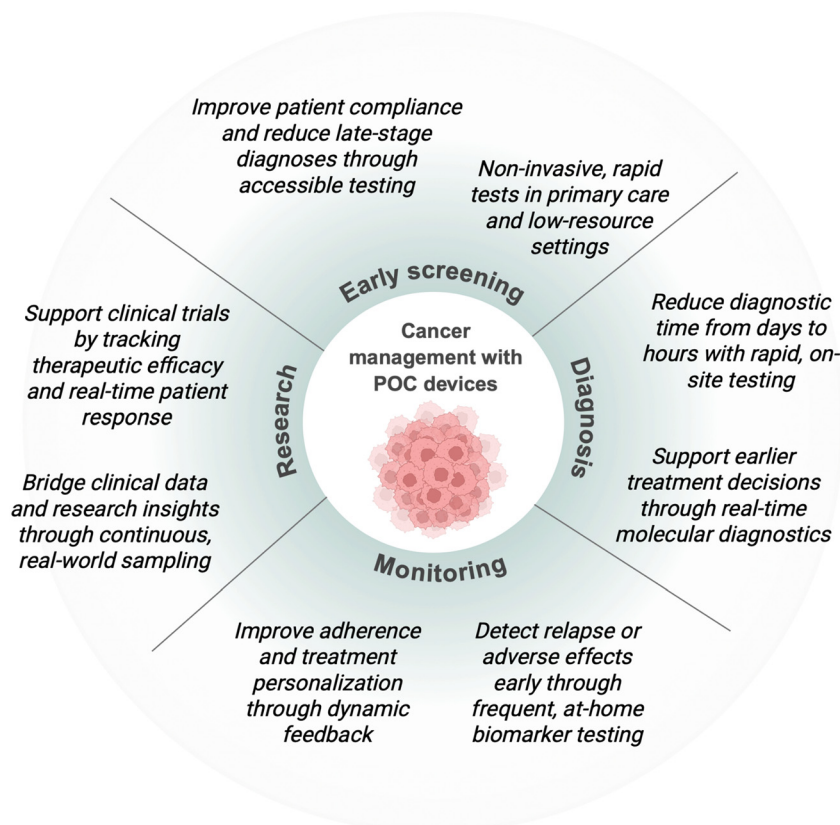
Cancer management with POC devices

Early screening

Improve patient compliance and reduce late-stage diagnoses through accessible testing

Non-invasive, rapid tests in primary care and low-resource settings

Diagnosis

Reduce diagnostic time from days to hours with rapid, on-site testing

Support earlier treatment decisions through real-time molecular diagnostics

Monitoring

Detect relapse or adverse effects early through frequent, at-home biomarker testing

Improve adherence and treatment personalization through dynamic feedback

Research

Bridge clinical data and research insights through continuous, real-world sampling

Support clinical trials by tracking therapeutic efficacy and real-time patient response